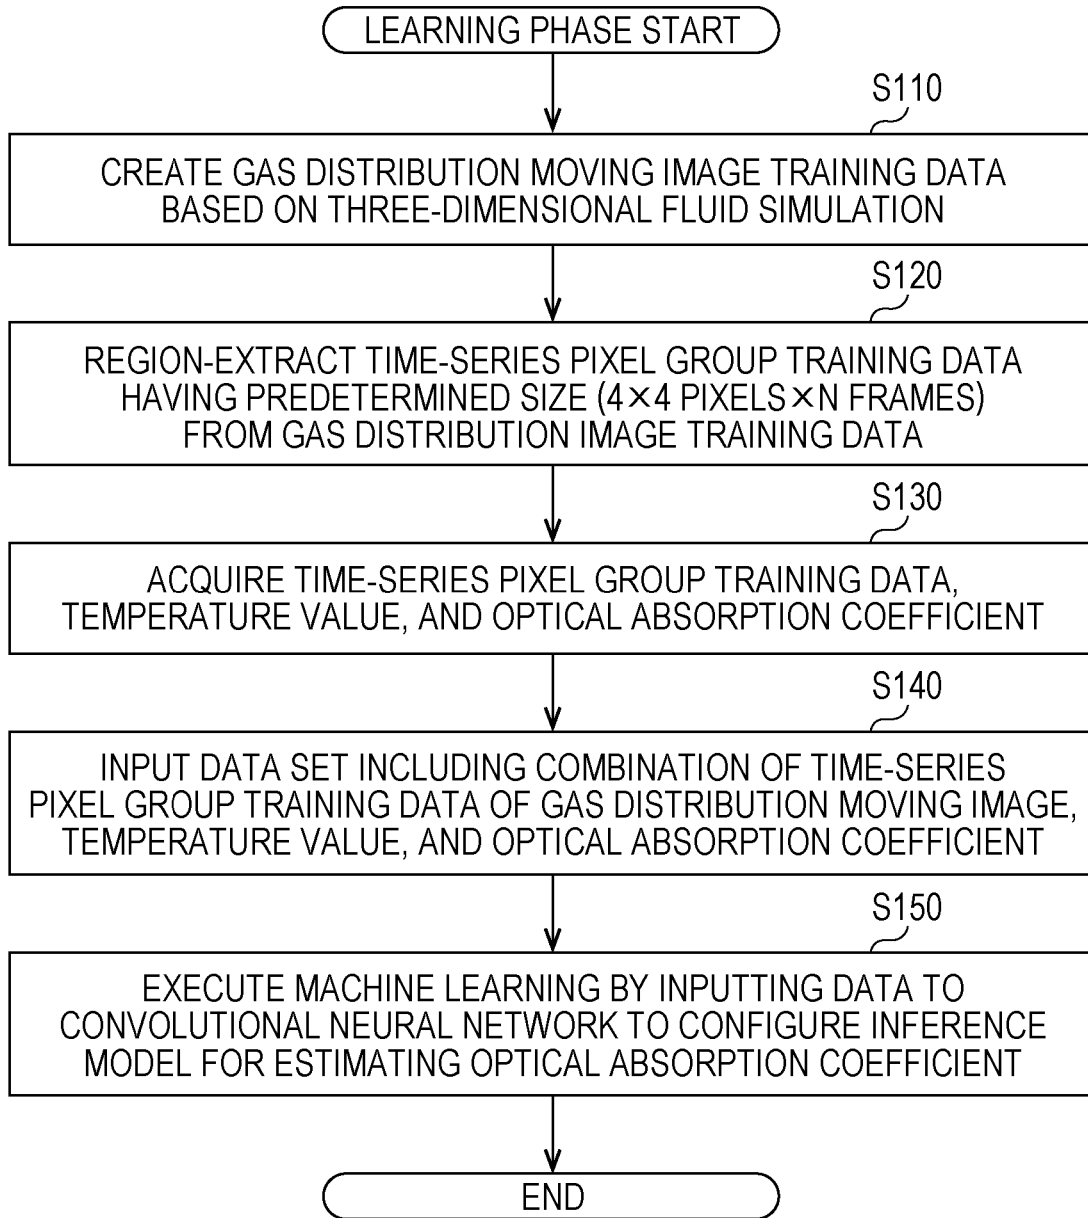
LEARNING PHASE START

S110

CREATE GAS DISTRIBUTION MOVING IMAGE TRAINING DATA BASED ON THREE-DIMENSIONAL FLUID SIMULATION

S120

REGION-EXTRACT TIME-SERIES PIXEL GROUP TRAINING DATA HAVING PREDETERMINED SIZE (4×4 PIXELS×N FRAMES) FROM GAS DISTRIBUTION IMAGE TRAINING DATA

S130

ACQUIRE TIME-SERIES PIXEL GROUP TRAINING DATA, TEMPERATURE VALUE, AND OPTICAL ABSORPTION COEFFICIENT

S140

INPUT DATA SET INCLUDING COMBINATION OF TIME-SERIES PIXEL GROUP TRAINING DATA OF GAS DISTRIBUTION MOVING IMAGE, TEMPERATURE VALUE, AND OPTICAL ABSORPTION COEFFICIENT

S150

EXECUTE MACHINE LEARNING BY INPUTTING DATA TO CONVOLUTIONAL NEURAL NETWORK TO CONFIGURE INFERENCE MODEL FOR ESTIMATING OPTICAL ABSORPTION COEFFICIENT

END